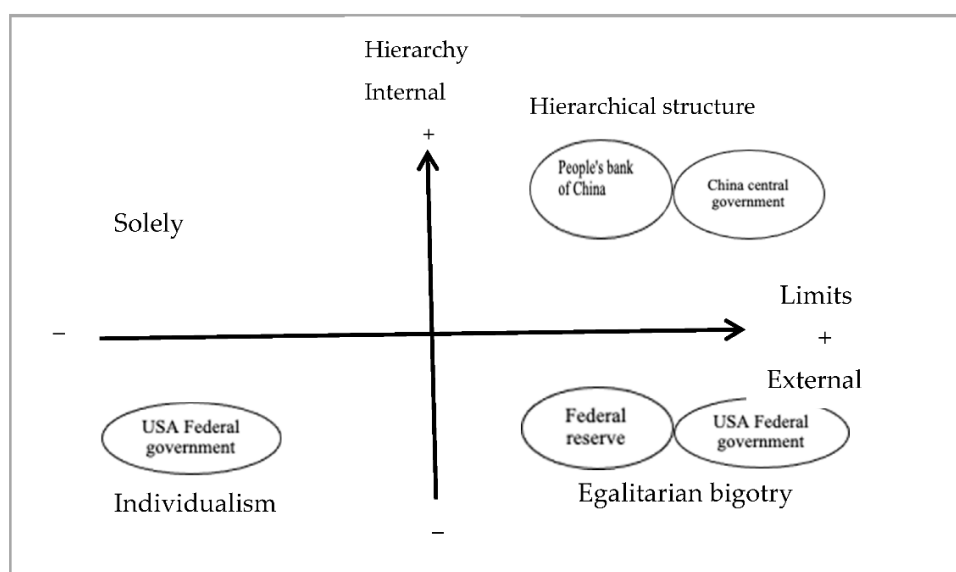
Hierarchy

Internal

+

Hierarchical structure

People's bank of China

China central government

Solely

Limits

−

+

External

USA Federal government

Federal reserve

USA Federal government

Individualism

Egalitarian bigotry

−